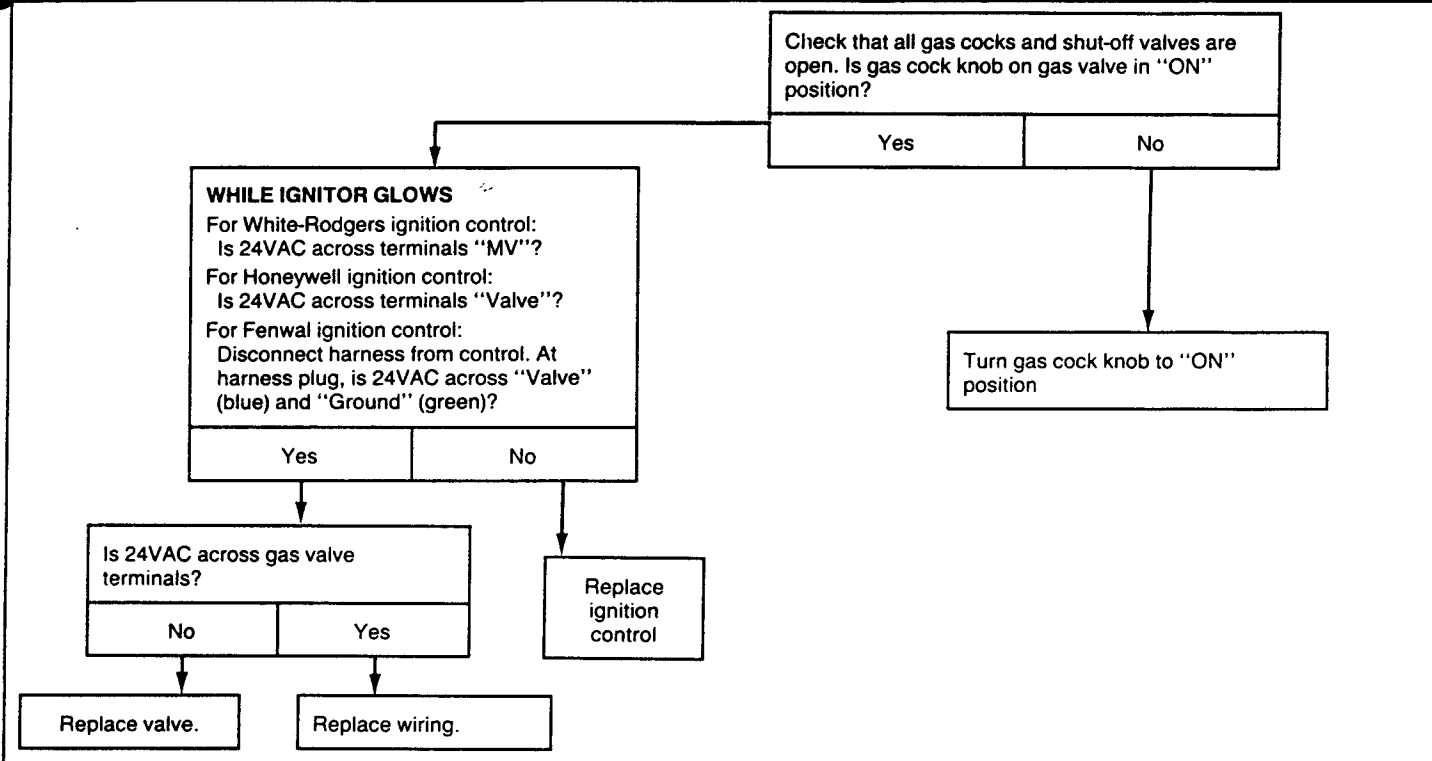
Check that all gas cocks and shut-off valves are open. Is gas cock knob on gas valve in "ON" position?

Yes

No

WHILE IGNITOR GLOWS

For White-Rodgers ignition control:
Is 24VAC across terminals "MV"?

For Honeywell ignition control:
Is 24VAC across terminals "Valve"?

For Fenwal ignition control:
Disconnect harness from control. At harness plug, is 24VAC across "Valve" (blue) and "Ground" (green)?

Yes

No

Turn gas cock knob to "ON" position

Is 24VAC across gas valve terminals?

No

Yes

Replace ignition control

Replace valve.

Replace wiring.